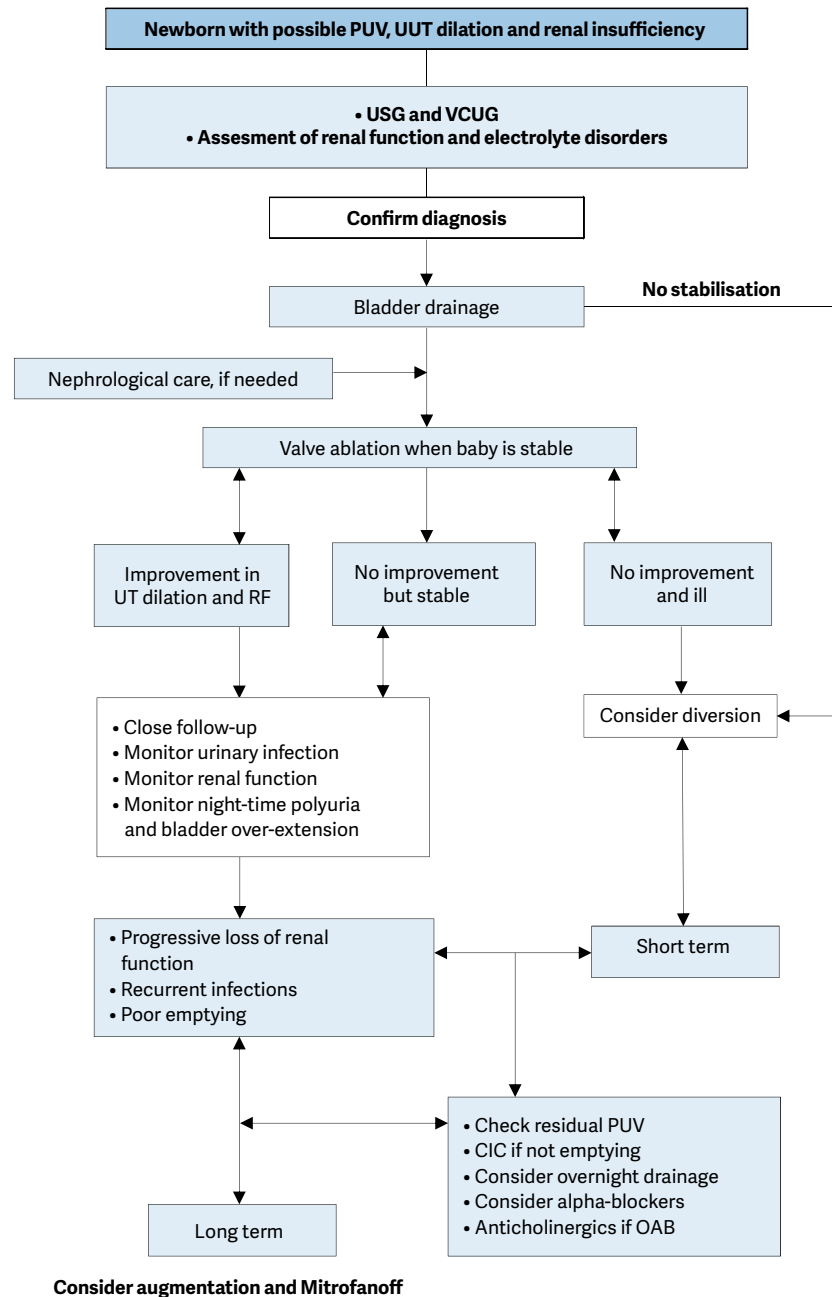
Newborn with possible PUV, UUT dilation and renal insufficiency

• USG and VCUG
• Assesment of renal function and electrolyte disorders

Confirm diagnosis

Bladder drainage

No stabilisation

Nephrological care, if needed

Valve ablation when baby is stable

Improvement in UT dilation and RF

No improvement but stable

No improvement and ill

• Close follow-up
• Monitor urinary infection
• Monitor renal function
• Monitor night-time polyuria and bladder over-extension

Consider diversion

• Progressive loss of renal function
• Recurrent infections
• Poor emptying

Short term

• Check residual PUV
• CIC if not emptying
• Consider overnight drainage
• Consider alpha-blockers
• Anticholinergics if OAB

Long term

Consider augmentation and Mitrofanoff